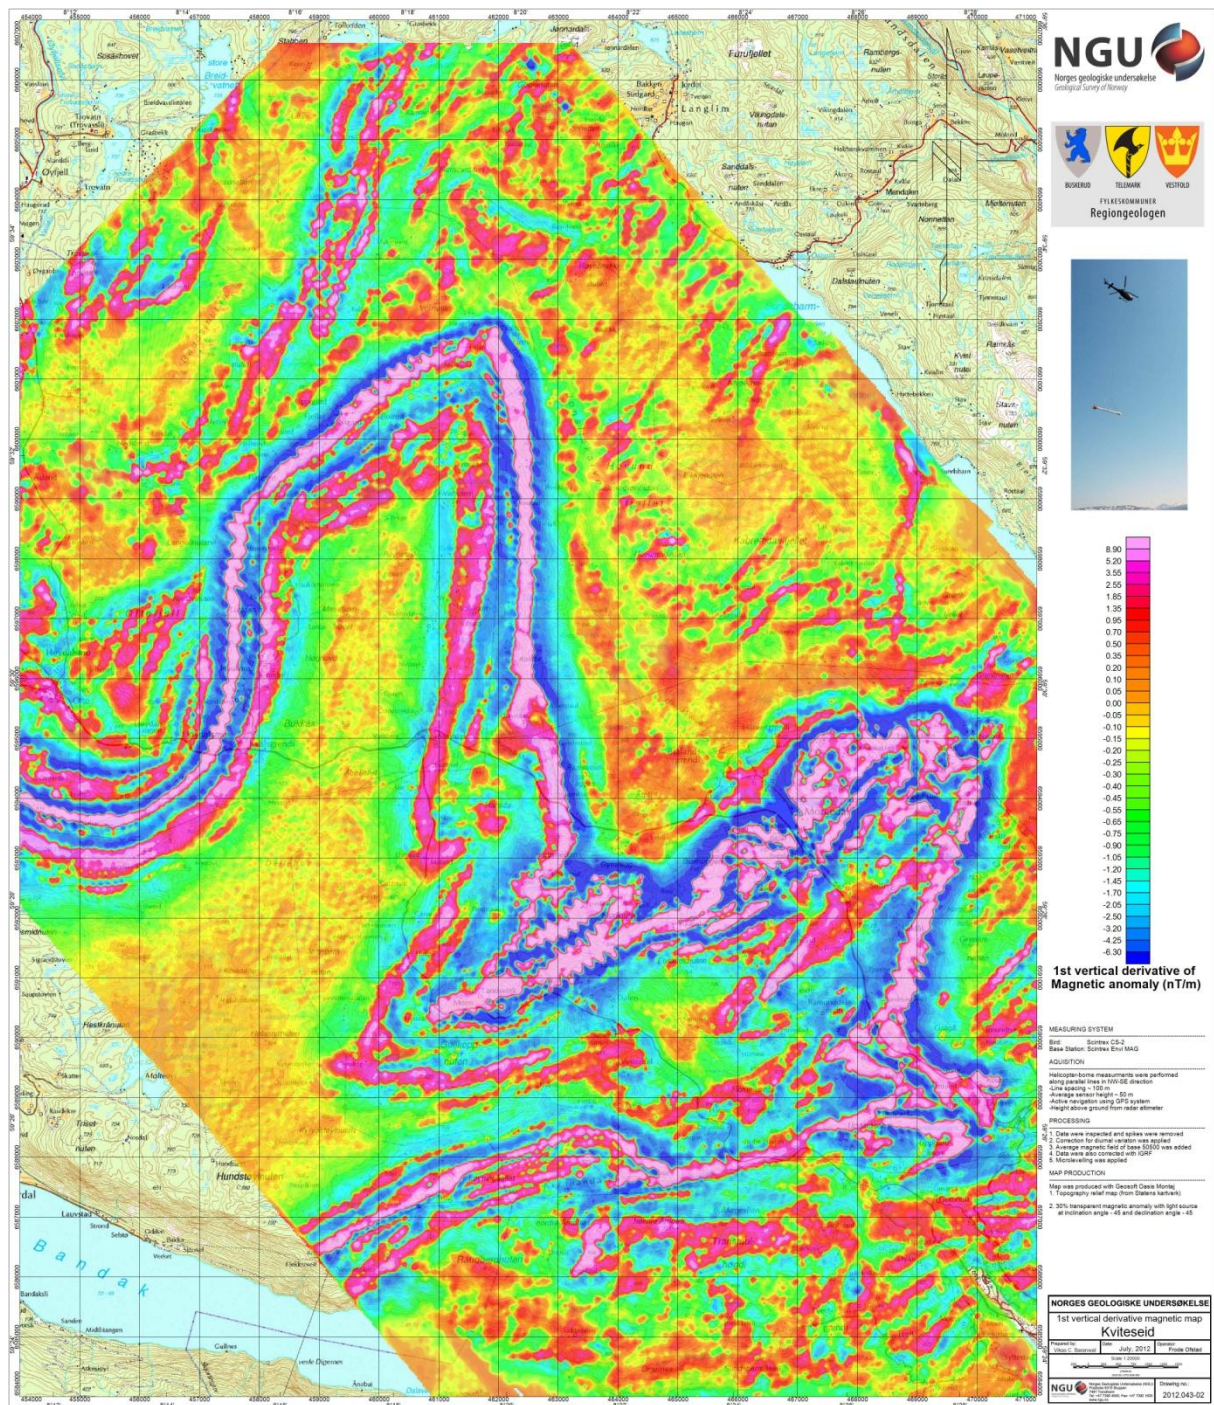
NGU
Norges geologiske undersøkelse
Geological Survey of Norway

BUSKERUD TELEMARK VESTFOLD
FYLKESKOMMUNER
Regiongeologen

8.90
5.20
3.55
2.55
1.85
1.35
0.95
0.70
0.50
0.35
0.20
0.10
0.05
0.00
-0.05
-0.10
-0.15
-0.20
-0.25
-0.30
-0.40
-0.45
-0.55
-0.65
-0.75
-0.90
-1.05
-1.20
-1.45
-1.70
-2.05
-2.50
-3.20
-4.25
-6.30

1st vertical derivative of Magnetic anomaly (nT/m)

MEASURING SYSTEM
Bird: Scintrex CS-2
Base Station: Scintrex Envi MAG

AQUISITION
Helicopter-borne measurements were performed along parallel lines in NW-SE direction
-Line spacing ~ 100 m
-Average sensor height ~ 50 m
-Active navigation using GPS system
-Height above ground from radar altimeter

PROCESSING
1. Data were inspected and spikes were removed
2. Correction for diurnal variation was applied
3. Average magnetic field of base 50500 was added
4. Data were also corrected with IGRF
5. Microlevelling was applied

MAP PRODUCTION
Map was produced with Geosoft Oasis Montaj
1. Topography relief map (from Statens kartverk)
2. 30% transparent magnetic anomaly with light source at inclination angle - 45 and declination angle - 45

NORGES GEOLOGISKE UNDERSØKELSE
1st vertical derivative magnetic map
Kviteseid
Prepared by: Vikas C. Baranwal
Date: July, 2012
Operator: Frode Ofstad
Scale 1:20000
Drawing no.: 2012.043-02

Furufjellet
Langlim
Oyfjell
Trovatn
Sosakhovet
Breidvatnet
Hesthaugen
Dalsdalen
Hundstolnuten
Bandak
Lauvstad
Morgedal
Nonnedal
Mattestølen
Fjellstad
Slåttbekk
Bukkås
Tråldal
Kviteseid
Moltein
Trisel nuten
Strond
Sandal
Midttangen
Gullnes
Arkvatni
Åmlia
Dalen
Ramberg nuten
Kvisl nuten
Stavn nuten
Ramsås

454000 455000 456000 457000 458000 459000 460000 461000 462000 463000 464000 465000 466000 467000 468000 469000 470000 471000
8°12' 8°14' 8°16' 8°18' 8°20' 8°22' 8°24' 8°26' 8°28'
59°34' 59°32' 59°30' 59°28' 59°26' 59°24'